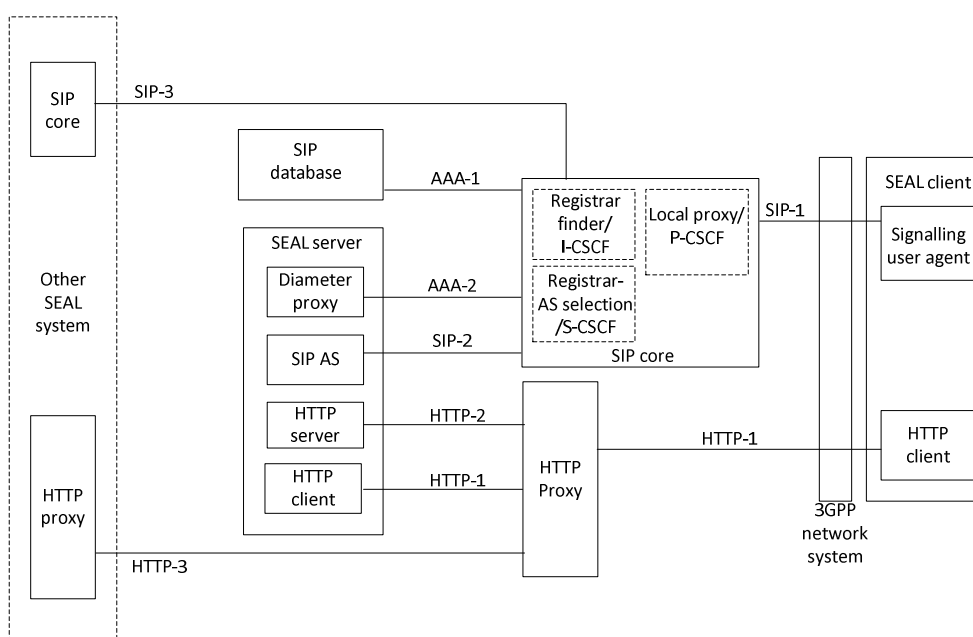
SIP core

SIP-3

SIP database

AAA-1

SEAL client

Registrar finder/ I-CSCF

Local proxy/ P-CSCF

SIP-1

Signalling user agent

SEAL server

Other SEAL system

Diameter proxy

AAA-2

Registrar-AS selection /S-CSCF

SIP AS

SIP-2

SIP core

HTTP server

HTTP-2

HTTP-1

HTTP client

HTTP Proxy

HTTP client

HTTP-1

HTTP proxy

HTTP-3

3GPP network system